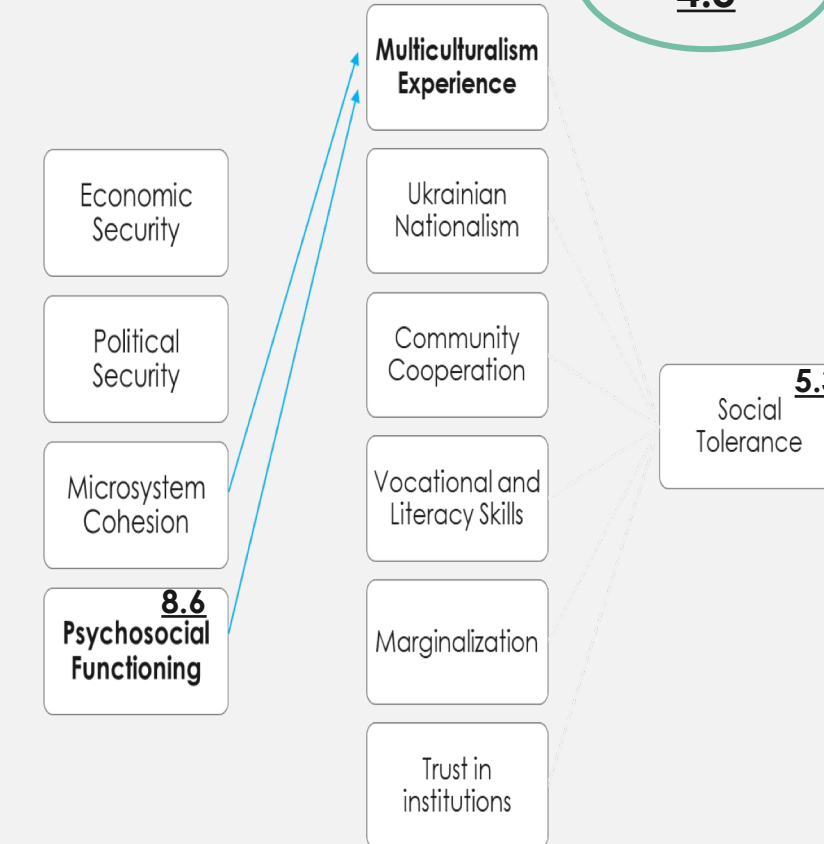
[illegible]

Multiculturalism Experience

Economic Security

Ukrainian Nationalism

Political Security

Community Cooperation

5.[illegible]

Social Tolerance

Microsystem Cohesion

Vocational and Literacy Skills

8.6

Psychosocial Functioning

Marginalization

Trust in institutions